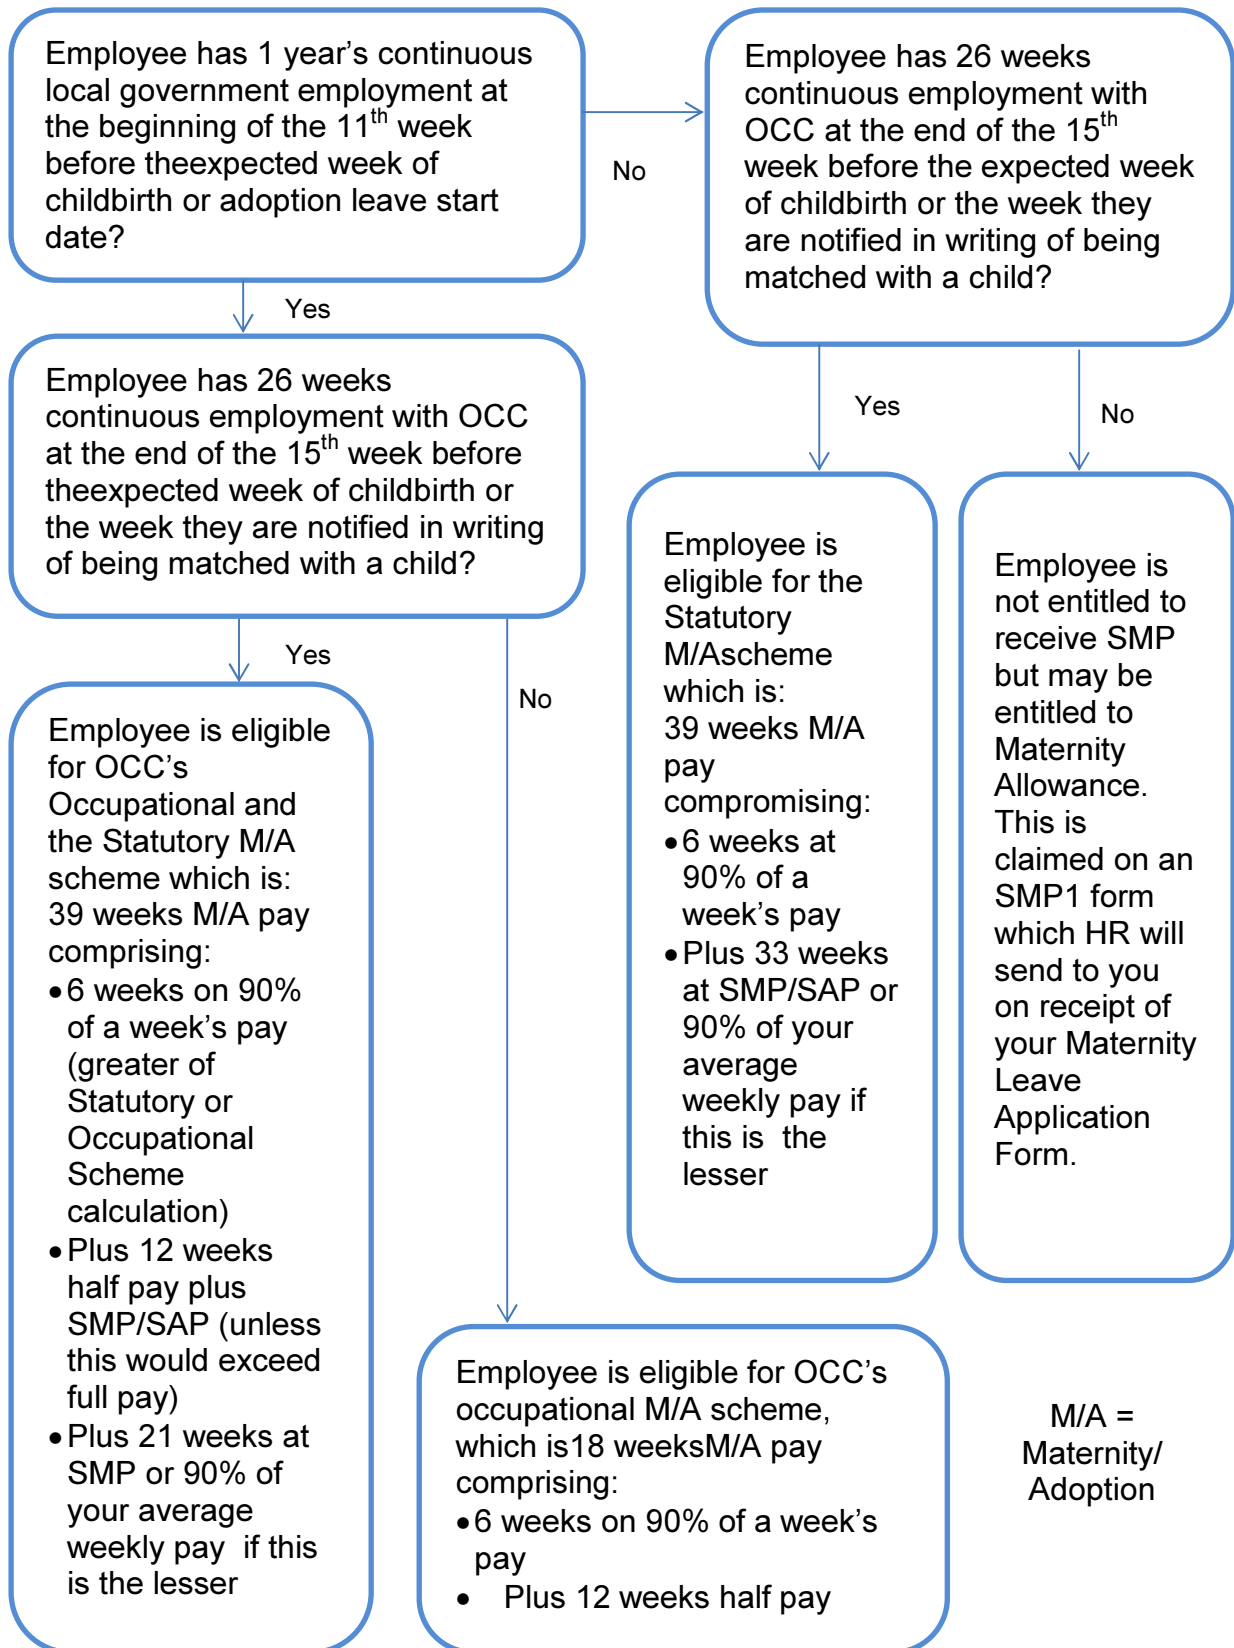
Employee has 1 year's continuous local government employment at the beginning of the 11$^{th}$ week before theexpected week of childbirth or adoption leave start date?

No

Employee has 26 weeks continuous employment with OCC at the end of the 15$^{th}$ week before the expected week of childbirth or the week they are notified in writing of being matched with a child?

Yes

Employee has 26 weeks continuous employment with OCC at the end of the 15$^{th}$ week before theexpected week of childbirth or the week they are notified in writing of being matched with a child?

Yes

No

Yes

No

Employee is eligible for OCC's Occupational and the Statutory M/A scheme which is:
39 weeks M/A pay comprising:
• 6 weeks on 90% of a week's pay (greater of Statutory or Occupational Scheme calculation)
• Plus 12 weeks half pay plus SMP/SAP (unless this would exceed full pay)
• Plus 21 weeks at SMP or 90% of your average weekly pay if this is the lesser

Employee is eligible for the Statutory M/Ascheme which is:
39 weeks M/A pay compromising:
• 6 weeks at 90% of a week's pay
• Plus 33 weeks at SMP/SAP or 90% of your average weekly pay if this is the lesser

Employee is not entitled to receive SMP but may be entitled to Maternity Allowance. This is claimed on an SMP1 form which HR will send to you on receipt of your Maternity Leave Application Form.

Employee is eligible for OCC's occupational M/A scheme, which is18 weeksM/A pay comprising:
• 6 weeks on 90% of a week's pay
• Plus 12 weeks half pay

M/A = Maternity/ Adoption